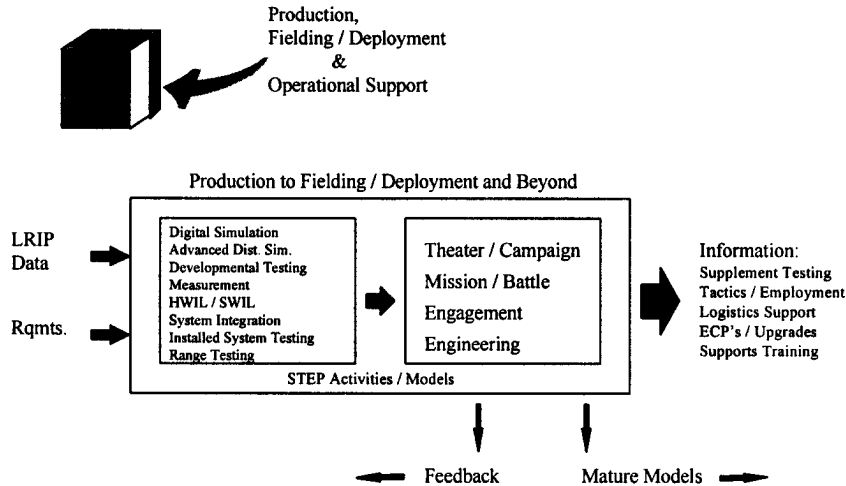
Production,
Fielding / Deployment
&
Operational Support

Production to Fielding / Deployment and Beyond

LRIP Data

Rqmts.

Digital Simulation
Advanced Dist. Sim.
Developmental Testing
Measurement
HWIL / SWIL
System Integration
Installed System Testing
Range Testing

Theater / Campaign
Mission / Battle
Engagement
Engineering

STEP Activities / Models

Information:
Supplement Testing
Tactics / Employment
Logistics Support
ECP's / Upgrades
Supports Training

Feedback

Mature Models